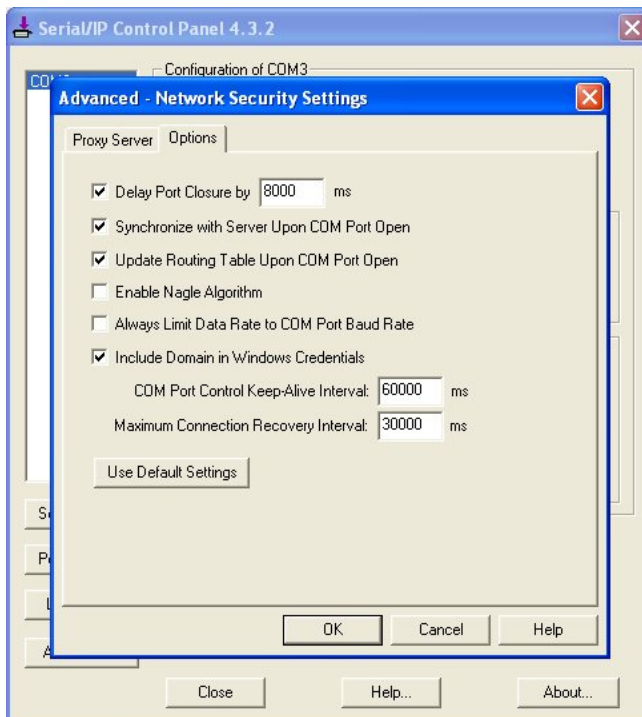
Serial/IP Control Panel 4.3.2

CO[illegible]

Configuration of COM3

Advanced - Network Security Settings

Proxy Server | Options

☑ Delay Port Closure by 8000 ms

☑ Synchronize with Server Upon COM Port Open

☑ Update Routing Table Upon COM Port Open

☐ Enable Nagle Algorithm

☐ Always Limit Data Rate to COM Port Baud Rate

☑ Include Domain in Windows Credentials

COM Port Control Keep-Alive Interval: 60000 ms

Maximum Connection Recovery Interval: 30000 ms

Use Default Settings

S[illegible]

P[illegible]

L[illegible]

A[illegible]

OK | Cancel | Help

Close | Help... | About...